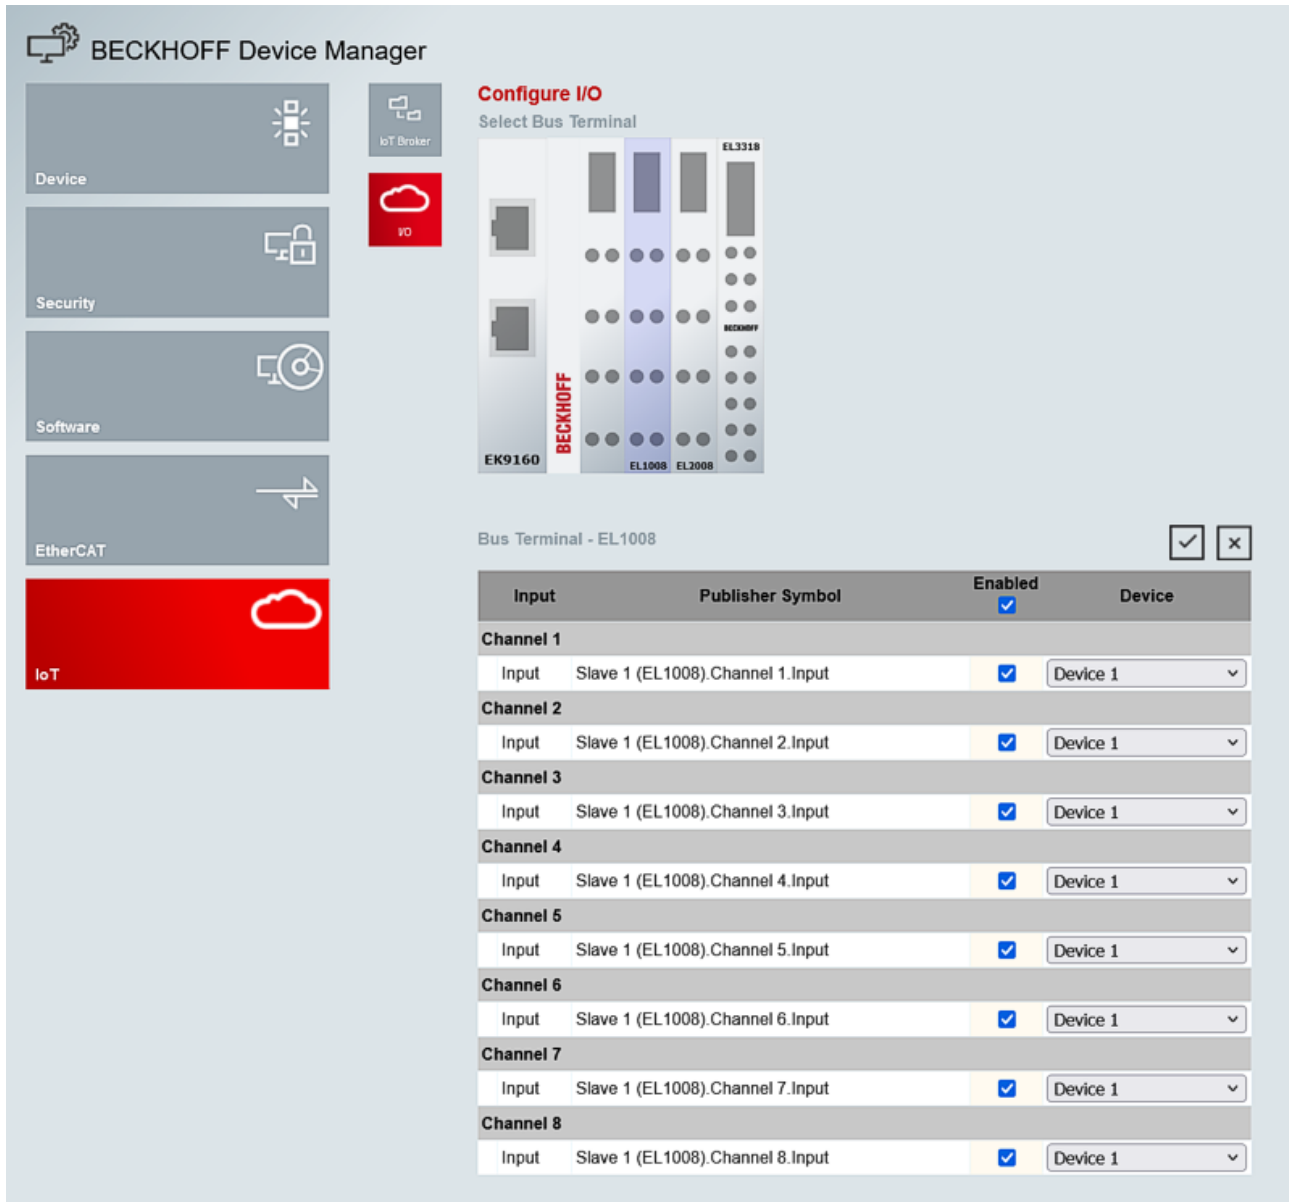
BECKHOFF Device Manager

Device

Security

Software

EtherCAT

IoT

IoT Broker

I/O

Configure I/O

Select Bus Terminal

EL3318

BECKHOFF

EK9160

BECKHOFF

EL1008 EL2008

Bus Terminal - EL1008

| Input | Publisher Symbol | Enabled | Device |
|---|---|---|---|
| Channel 1 | | | |
| Input | Slave 1 (EL1008).Channel 1.Input | | Device 1 |
| Channel 2 | | | |
| Input | Slave 1 (EL1008).Channel 2.Input | | Device 1 |
| Channel 3 | | | |
| Input | Slave 1 (EL1008).Channel 3.Input | | Device 1 |
| Channel 4 | | | |
| Input | Slave 1 (EL1008).Channel 4.Input | | Device 1 |
| Channel 5 | | | |
| Input | Slave 1 (EL1008).Channel 5.Input | | Device 1 |
| Channel 6 | | | |
| Input | Slave 1 (EL1008).Channel 6.Input | | Device 1 |
| Channel 7 | | | |
| Input | Slave 1 (EL1008).Channel 7.Input | | Device 1 |
| Channel 8 | | | |
| Input | Slave 1 (EL1008).Channel 8.Input | | Device 1 |